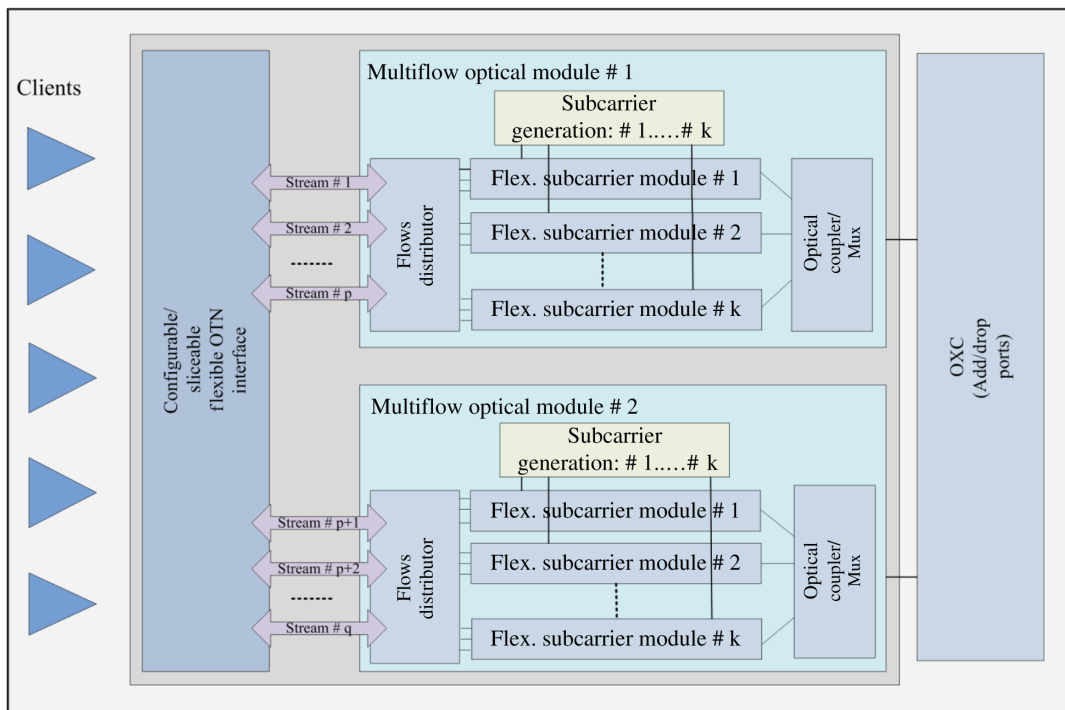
Clients

Configurable/ sliceable flexible OTN interface

Multiflow optical module # 1

Subcarrier generation: # 1.....# k

Stream # 1

Stream # 2

.......

Stream # p

Flows distributor

Flex. subcarrier module # 1

Flex. subcarrier module # 2

Flex. subcarrier module # k

Optical coupler/ Mux

Multiflow optical module # 2

Subcarrier generation: # 1.....# k

Stream # p+1

Stream # p+2

.......

Stream # q

Flows distributor

Flex. subcarrier module # 1

Flex. subcarrier module # 2

Flex. subcarrier module # k

Optical coupler/ Mux

OXC (Add/drop ports)